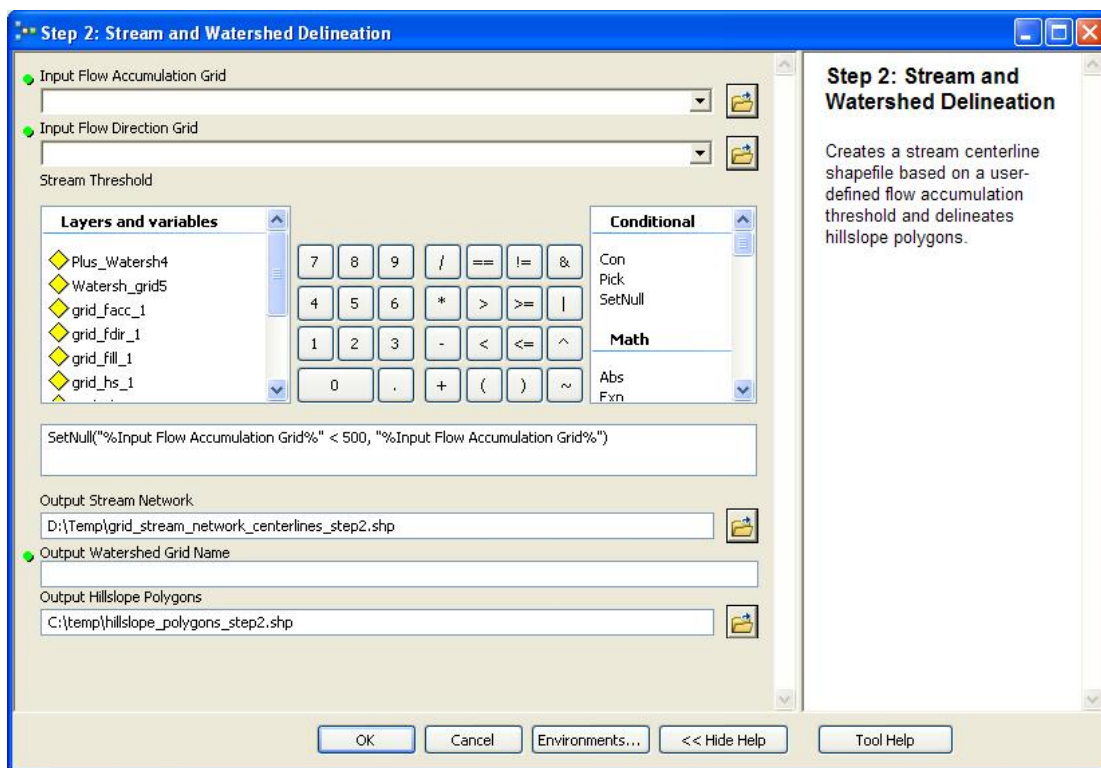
Step 2: Stream and Watershed Delineation

Input Flow Accumulation Grid

Input Flow Direction Grid

Stream Threshold

Layers and variables

Plus_Watersh4
Watersh_grid5
grid_facc_1
grid_fdir_1
grid_fill_1
grid_hs_1

7 8 9 / == != &
4 5 6 * > >= |
1 2 3 - < <= ^
0 . + ( ) ~

Conditional

Con
Pick
SetNull

Math

Abs
Exp

SetNull("%Input Flow Accumulation Grid%" < 500, "%Input Flow Accumulation Grid%")

Output Stream Network
D:\Temp\grid_stream_network_centerlines_step2.shp

Output Watershed Grid Name

Output Hillslope Polygons
C:\temp\hillslope_polygons_step2.shp

Step 2: Stream and Watershed Delineation

Creates a stream centerline shapefile based on a user-defined flow accumulation threshold and delineates hillslope polygons.

OK Cancel Environments... << Hide Help Tool Help